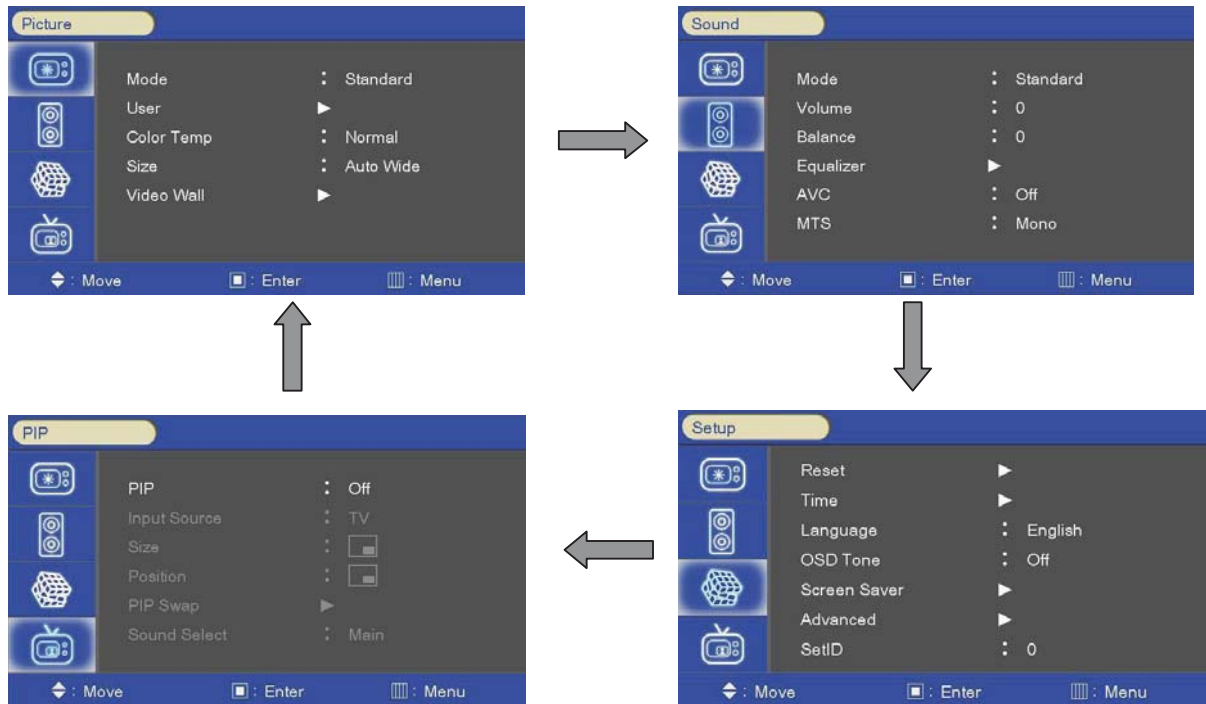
Picture

| | | |
|---|---|---|
| Mode | : | Standard |
| User | ▶ | |
| Color Temp | : | Normal |
| Size | : | Auto Wide |
| Video Wall | ▶ | |

⬍ : Move ■ : Enter Ⅲ : Menu

Sound

| | | |
|---|---|---|
| Mode | : | Standard |
| Volume | : | 0 |
| Balance | : | 0 |
| Equalizer | ▶ | |
| AVC | : | Off |
| MTS | : | Mono |

⬍ : Move ■ : Enter Ⅲ : Menu

PIP

| | | |
|---|---|---|
| PIP | : | Off |
| Input Source | : | TV |
| Size | : | |
| Position | : | |
| PIP Swap | ▶ | |
| Sound Select | : | Main |

⬍ : Move ■ : Enter Ⅲ : Menu

Setup

| | | |
|---|---|---|
| Reset | ▶ | |
| Time | ▶ | |
| Language | : | English |
| OSD Tone | : | Off |
| Screen Saver | ▶ | |
| Advanced | ▶ | |
| SetID | : | 0 |

⬍ : Move ■ : Enter Ⅲ : Menu